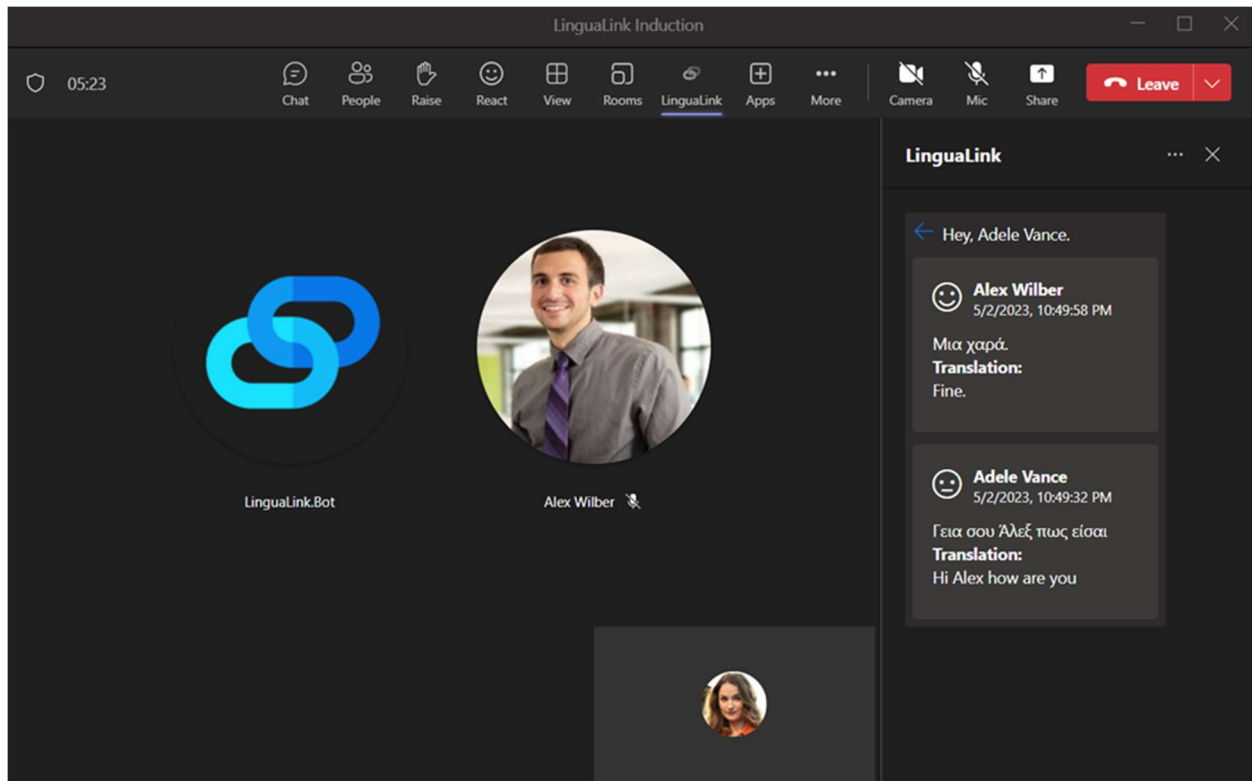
LinguaLink Induction

05:23

Chat People Raise React View Rooms LinguaLink Apps More Camera Mic Share Leave

LinguaLink

Hey, Adele Vance.

Alex Wilber
5/2/2023, 10:49:58 PM

Μια χαρά.
**Translation:**
Fine.

Adele Vance
5/2/2023, 10:49:32 PM

Γεια σου Άλεξ πως είσαι
**Translation:**
Hi Alex how are you

LinguaLink.Bot

Alex Wilber